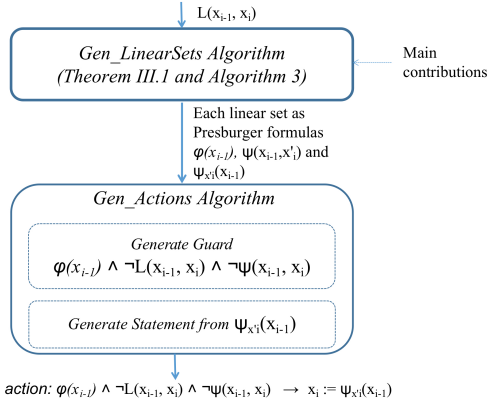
$L(x_{i-1}, x_i)$

*Gen_LinearSets Algorithm (Theorem III.1 and Algorithm 3)*

Main contributions

Each linear set as Presburger formulas $\varphi(x_{i-1})$, $\psi(x_{i-1},x'_i)$ and $\psi_{x'i}(x_{i-1})$

*Gen_Actions Algorithm*

*Generate Guard*

$\varphi(x_{i-1}) \wedge \neg L(x_{i-1}, x_i) \wedge \neg\psi(x_{i-1}, x_i)$

*Generate Statement from* $\psi_{x'i}(x_{i-1})$

*action:* $\varphi(x_{i-1}) \wedge \neg L(x_{i-1}, x_i) \wedge \neg\psi(x_{i-1}, x_i) \rightarrow x_i := \psi_{x'i}(x_{i-1})$